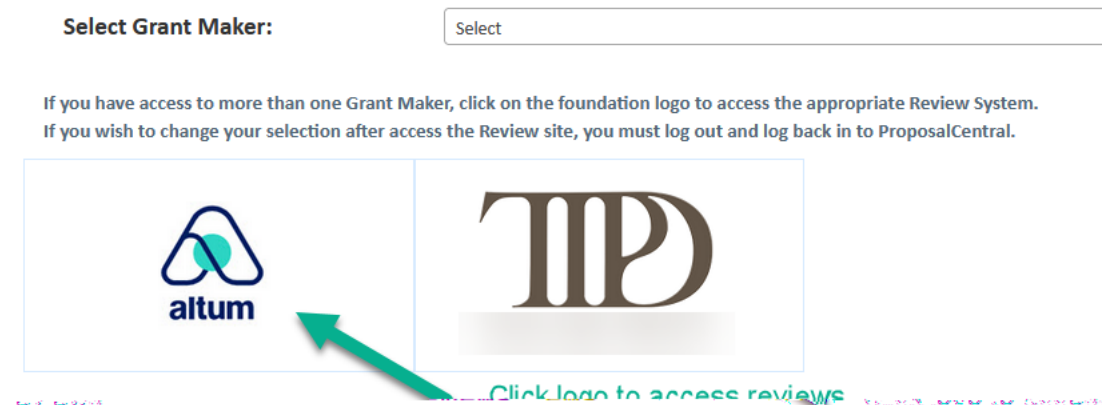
Select Grant Maker:

Select

If you have access to more than one Grant Maker, click on the foundation logo to access the appropriate Review System.
If you wish to change your selection after access the Review site, you must log out and log back in to ProposalCentral.

altum

TIPD

Click logo to access reviews